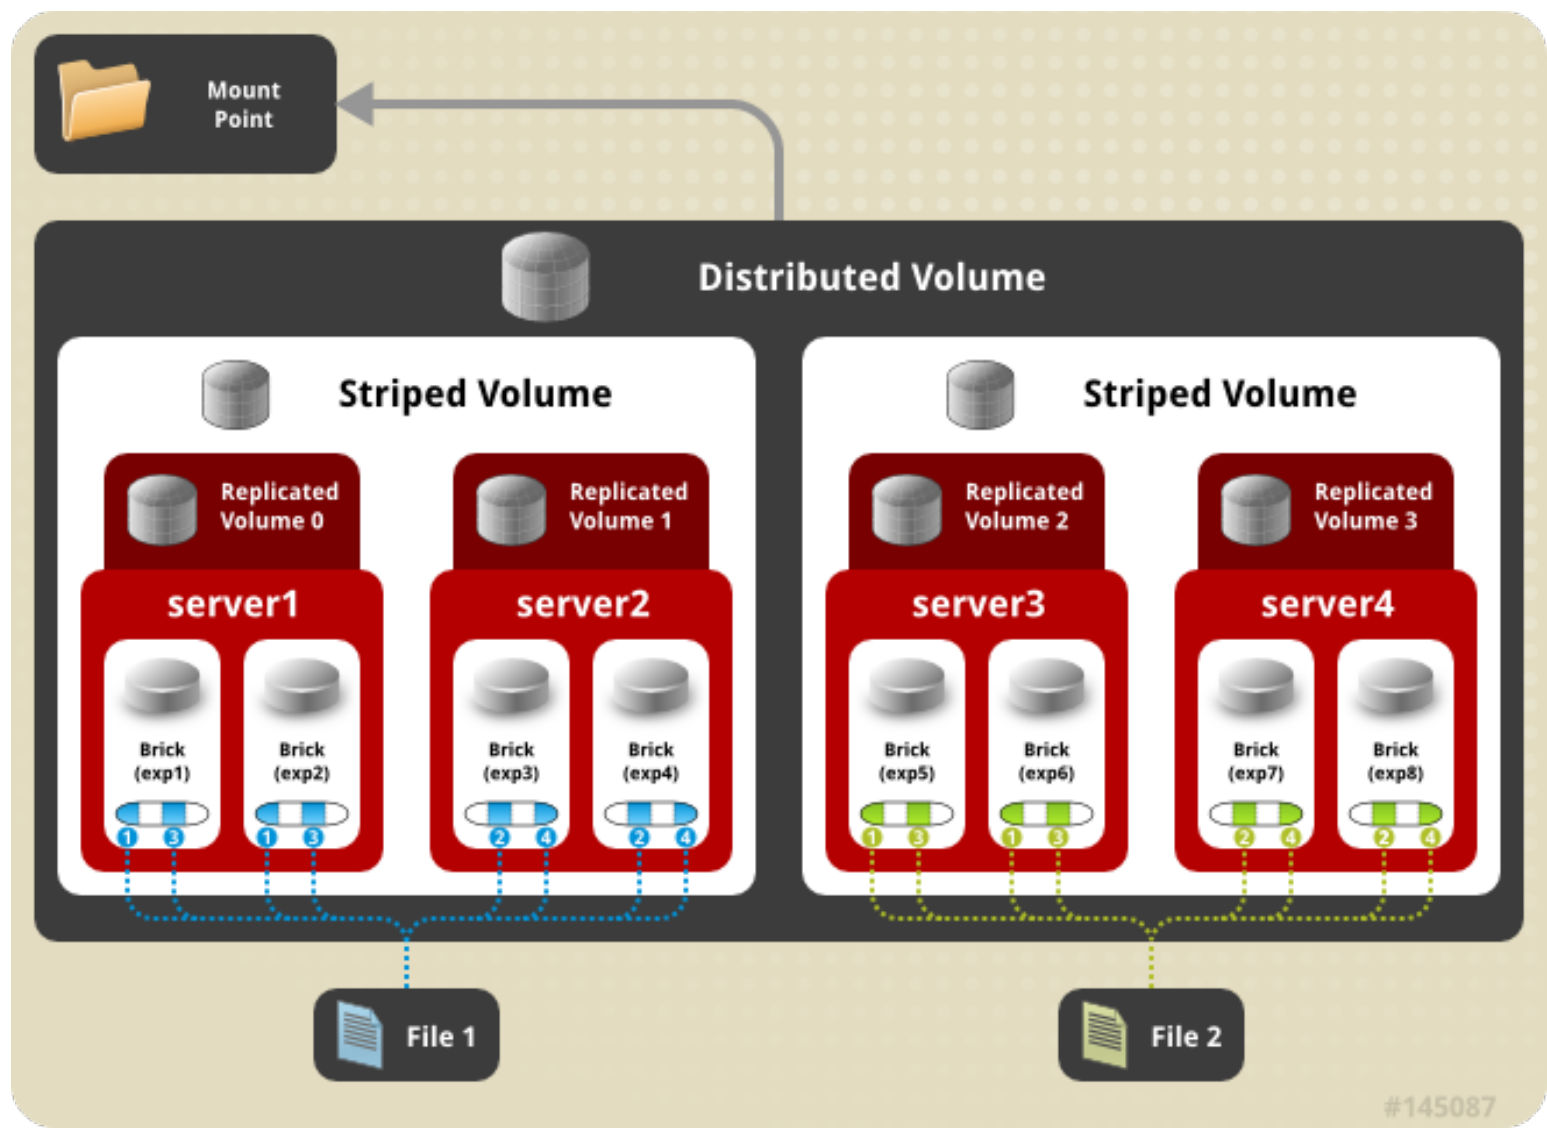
Mount Point

Distributed Volume

Striped Volume

Replicated Volume 0

server1

Brick (exp1)

1 3

Brick (exp2)

1 3

Replicated Volume 1

server2

Brick (exp3)

2 4

Brick (exp4)

2 4

Striped Volume

Replicated Volume 2

server3

Brick (exp5)

1 3

Brick (exp6)

1 3

Replicated Volume 3

server4

Brick (exp7)

2 4

Brick (exp8)

2 4

File 1

File 2

#145087